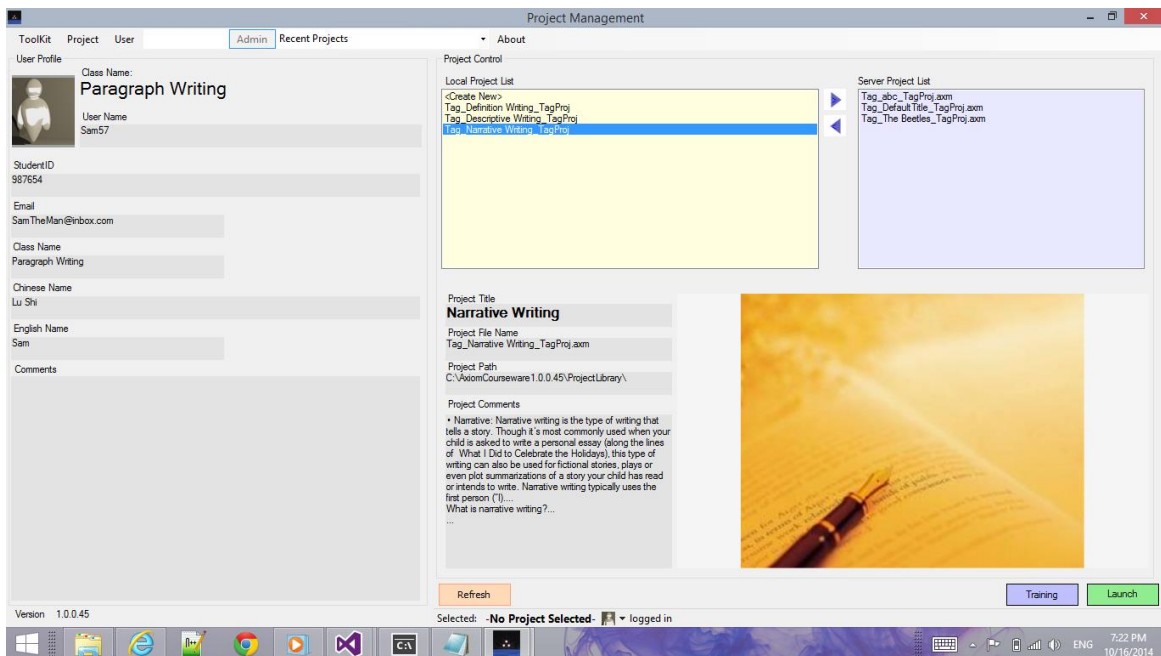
Project Management

ToolKit Project User Admin Recent Projects About

User Profile

Class Name:
Paragraph Writing

User Name
Sam57

StudentID
987654

Email
SamTheMan@inbox.com

Class Name
Paragraph Writing

Chinese Name
Lu Shi

English Name
Sam

Comments

Version 1.0.0.45

Project Control

Local Project List
<Create New>
Tag_Definition Writing_TagProj
Tag_Descriptive Writing_TagProj
Tag_Narrative Writing_TagProj

Server Project List
Tag_abc_TagProj.axm
Tag_DefaultTitle_TagProj.axm
Tag_The Beetles_TagProj.axm

Project Title
Narrative Writing

Project File Name
Tag_Narrative Writing_TagProj.axm

Project Path
C:\AxiomCourseware1.0.0.45\ProjectLibrary\

Project Comments
• Narrative: Narrative writing is the type of writing that tells a story. Though it's most commonly used when your child is asked to write a personal essay (along the lines of What I Did to Celebrate the Holidays), this type of writing can also be used for fictional stories, plays or even plot summarizations of a story your child has read or intends to write. Narrative writing typically uses the first person ("I)....
What is narrative writing?...
...

Refresh

Training

Launch

Selected: -No Project Selected- logged in

ENG 7:22 PM 10/16/2014